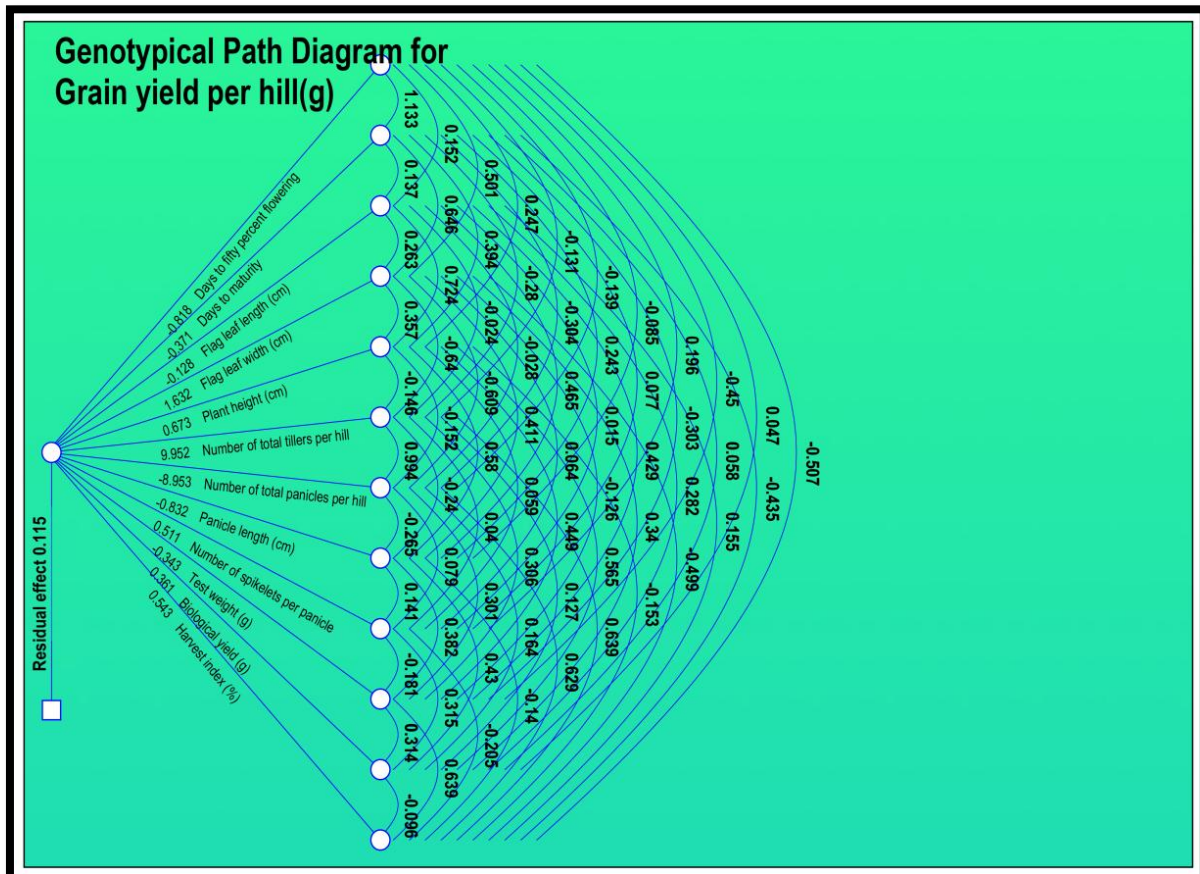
Genotypical Path Diagram for Grain yield per hill(g)

-0.818 Days to fifty percent flowering
-0.371 Days to maturity
-0.128 Flag leaf length (cm)
1.632 Flag leaf width (cm)
0.673 Plant height (cm)
9.952 Number of total tillers per hill
-8.953 Number of total panicles per hill
-0.832 Panicle length (cm)
0.511 Number of spikelets per panicle
-0.343 Test weight (g)
-0.361 Biological yield (g)
0.543 Harvest index (%)

Residual effect 0.115

1.133
0.137
0.263
0.357
-0.146
0.994
-0.265
0.141
-0.181
0.314
-0.096

0.152
0.646
0.724
-0.64
-0.152
-0.24
0.079
0.382
0.315
0.639

0.501
0.394
-0.024
-0.609
0.58
0.04
0.301
0.43
-0.205

0.247
-0.28
-0.028
0.411
0.059
0.306
0.164
-0.14

-0.131
-0.304
0.465
0.064
0.449
0.127
0.629

-0.139
0.243
0.015
-0.126
0.565
0.639

-0.085
0.077
0.429
0.34
-0.153

0.196
-0.303
0.282
-0.499

-0.45
0.058
0.155

0.047
-0.435

-0.507